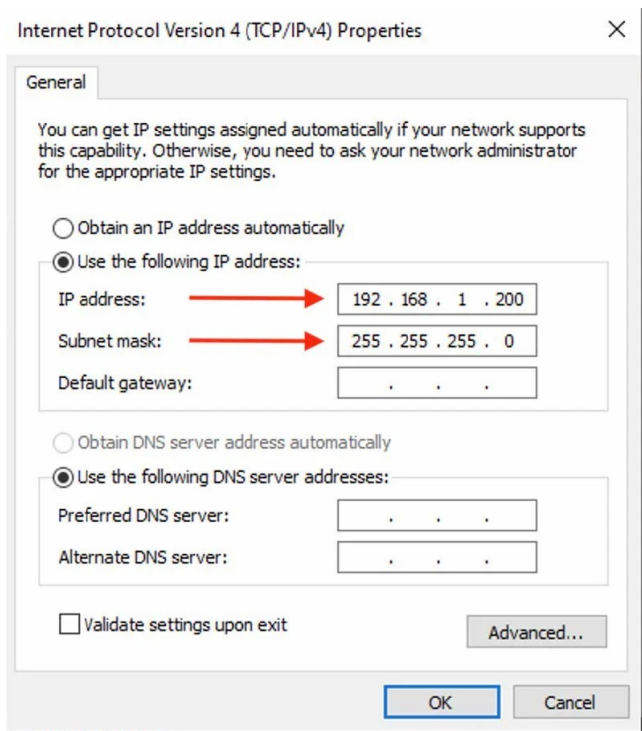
Internet Protocol Version 4 (TCP/IPv4) Properties

General

You can get IP settings assigned automatically if your network supports this capability. Otherwise, you need to ask your network administrator for the appropriate IP settings.

Obtain an IP address automatically

Use the following IP address:

IP address: 192 . 168 . 1 . 200

Subnet mask: 255 . 255 . 255 . 0

Default gateway: . . .

Obtain DNS server address automatically

Use the following DNS server addresses:

Preferred DNS server: . . .

Alternate DNS server: . . .

Validate settings upon exit

Advanced...

OK

Cancel